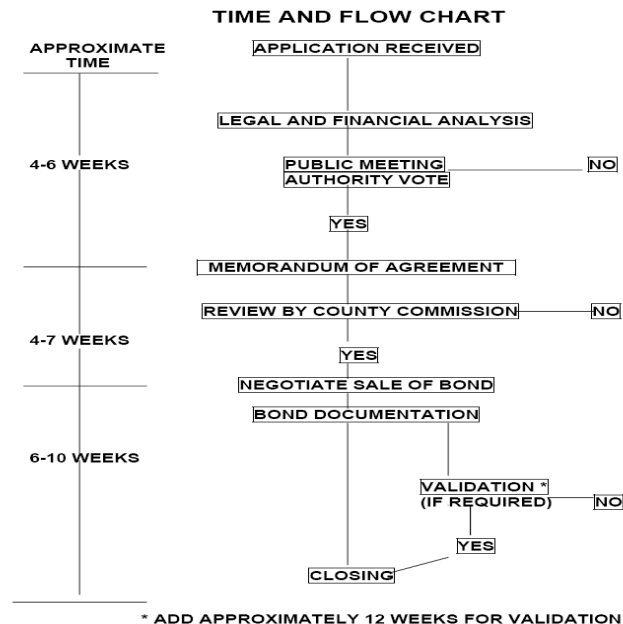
TIME AND FLOW CHART

APPROXIMATE TIME

APPLICATION RECEIVED

LEGAL AND FINANCIAL ANALYSIS

4-6 WEEKS

PUBLIC MEETING
AUTHORITY VOTE

NO

YES

MEMORANDUM OF AGREEMENT

REVIEW BY COUNTY COMMISSION

NO

4-7 WEEKS

YES

NEGOTIATE SALE OF BOND

BOND DOCUMENTATION

6-10 WEEKS

VALIDATION *
(IF REQUIRED)

NO

YES

CLOSING

* ADD APPROXIMATELY 12 WEEKS FOR VALIDATION